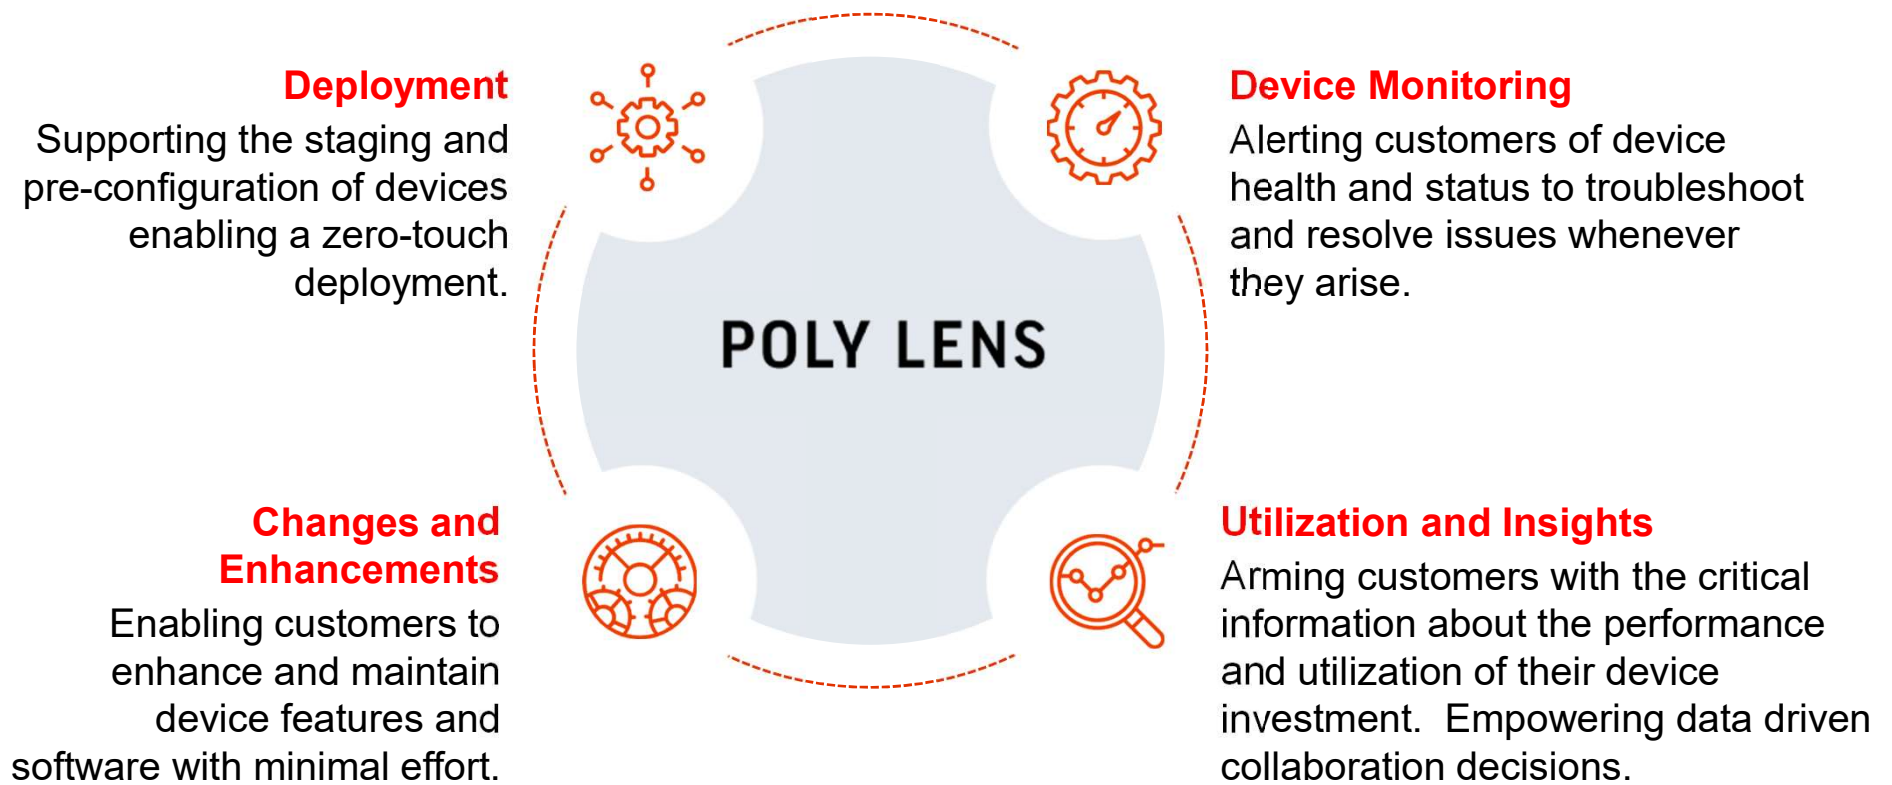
Deployment
Supporting the staging and pre-configuration of devices enabling a zero-touch deployment.

Device Monitoring
Alerting customers of device health and status to troubleshoot and resolve issues whenever they arise.

POLY LENS

Changes and Enhancements
Enabling customers to enhance and maintain device features and software with minimal effort.

Utilization and Insights
Arming customers with the critical information about the performance and utilization of their device investment. Empowering data driven collaboration decisions.